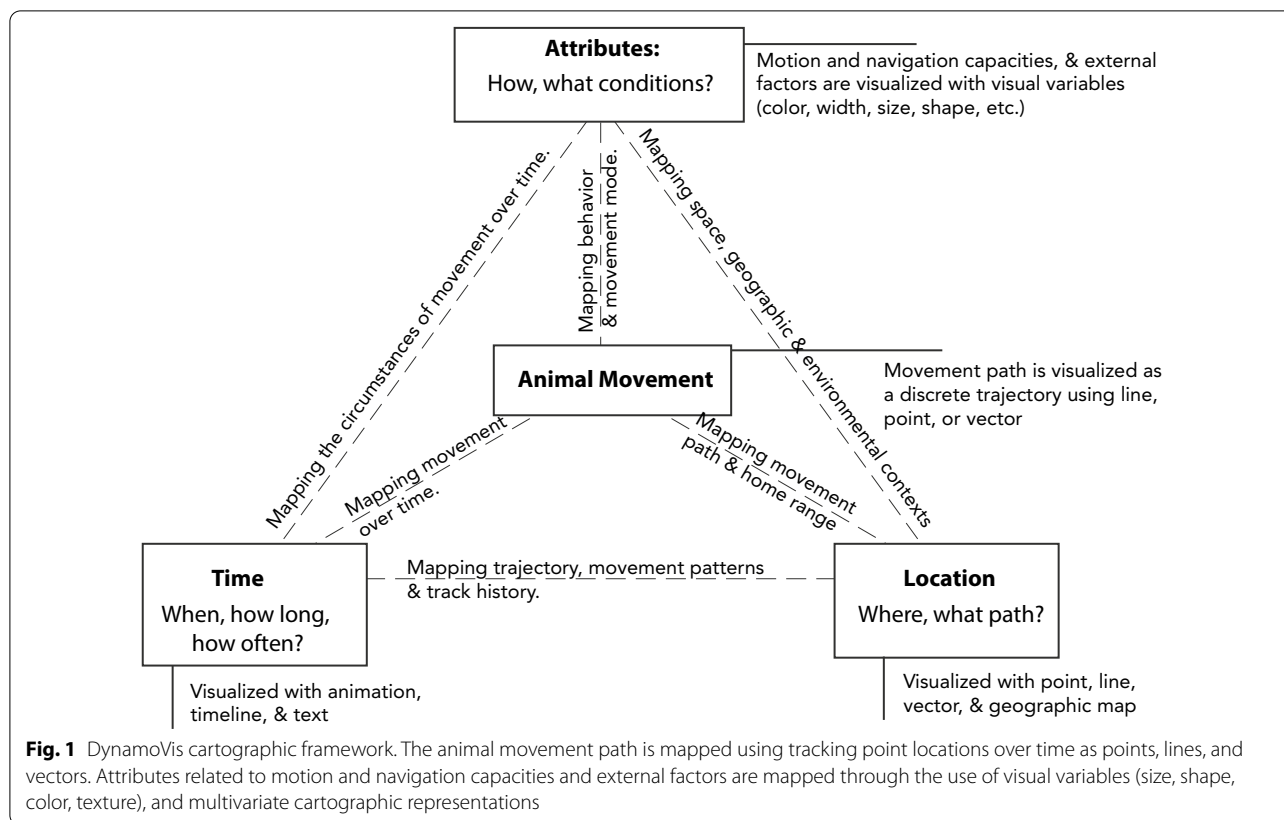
**Attributes:**
How, what conditions?

Motion and navigation capacities, & external factors are visualized with visual variables (color, width, size, shape, etc.)

Mapping the circumstances of movement over time.

Mapping behavior & movement mode.

Mapping space, geographic & environmental contexts

**Animal Movement**

Movement path is visualized as a discrete trajectory using line, point, or vector

Mapping movement over time.

Mapping movement path & home range

**Time**
When, how long, how often?

Mapping trajectory, movement patterns & track history.

**Location**
Where, what path?

Visualized with animation, timeline, & text

Visualized with point, line, vector, & geographic map

**Fig. 1** DynamoVis cartographic framework. The animal movement path is mapped using tracking point locations over time as points, lines, and vectors. Attributes related to motion and navigation capacities and external factors are mapped through the use of visual variables (size, shape, color, texture), and multivariate cartographic representations